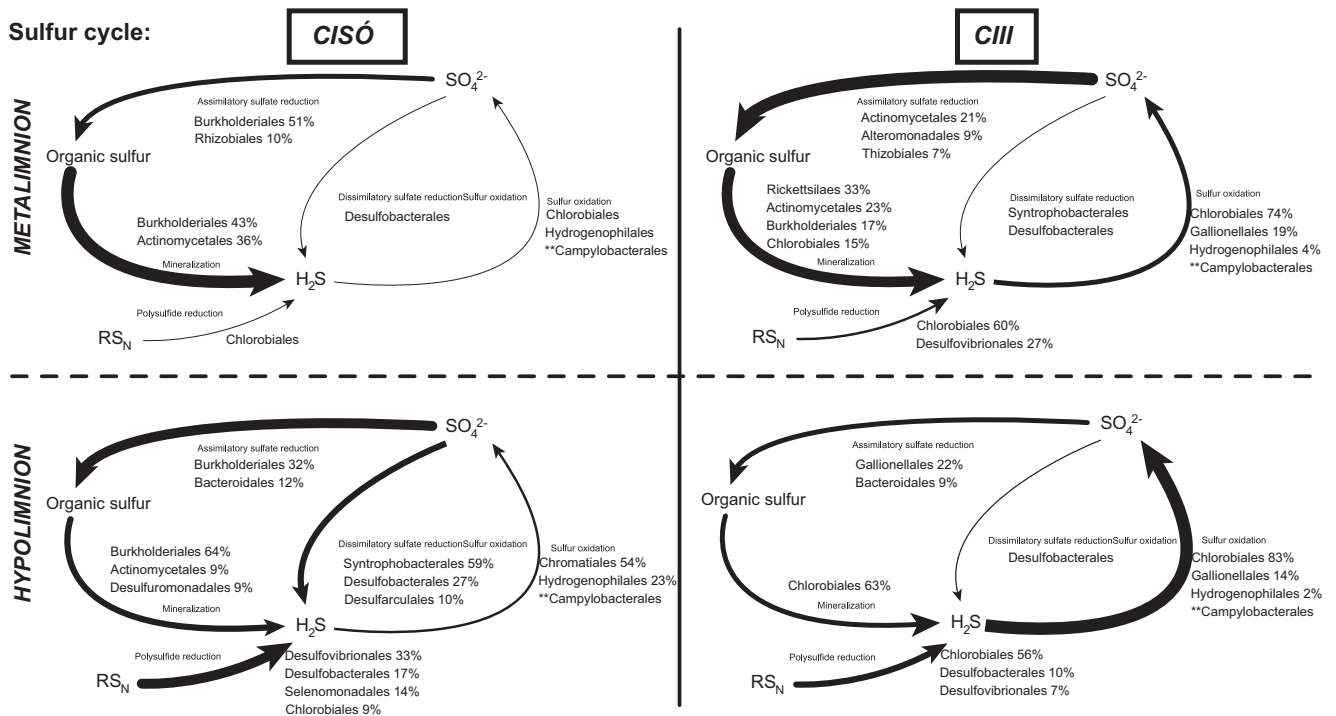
Sulfur cycle:

CISÓ

METALIMNION

$SO_4^{2-}$

Assimilatory sulfate reduction
Burkholderiales 51%
Rhizobiales 10%

Organic sulfur

Dissimilatory sulfate reductionSulfur oxidation
Desulfobacterales

Sulfur oxidation
Chlorobiales
Hydrogenophilales
**Campylobacterales

Burkholderiales 43%
Actinomycetales 36%

Mineralization

$H_2S$

Polysulfide reduction

$RS_N$

Chlorobiales

CIII

$SO_4^{2-}$

Assimilatory sulfate reduction
Actinomycetales 21%
Alteromonadales 9%
Thizobiales 7%

Organic sulfur

Rickettsilaes 33%
Actinomycetales 23%
Burkholderiales 17%
Chlorobiales 15%

Dissimilatory sulfate reduction
Syntrophobacterales
Desulfobacterales

Sulfur oxidation
Chlorobiales 74%
Gallionellales 19%
Hydrogenophilales 4%
**Campylobacterales

Mineralization

$H_2S$

Polysulfide reduction

$RS_N$

Chlorobiales 60%
Desulfovibrionales 27%

HYPOLIMNION

$SO_4^{2-}$

Assimilatory sulfate reduction
Burkholderiales 32%
Bacteroidales 12%

Organic sulfur

Dissimilatory sulfate reductionSulfur oxidation
Syntrophobacterales 59%
Desulfobacterales 27%
Desulfarculales 10%

Sulfur oxidation
Chromatiales 54%
Hydrogenophilales 23%
**Campylobacterales

Burkholderiales 64%
Actinomycetales 9%
Desulfuromonadales 9%

Mineralization

$H_2S$

Polysulfide reduction

$RS_N$

Desulfovibrionales 33%
Desulfobacterales 17%
Selenomonadales 14%
Chlorobiales 9%

$SO_4^{2-}$

Assimilatory sulfate reduction
Gallionellales 22%
Bacteroidales 9%

Organic sulfur

Dissimilatory sulfate reductionSulfur oxidation
Desulfobacterales

Sulfur oxidation
Chlorobiales 83%
Gallionellales 14%
Hydrogenophilales 2%
**Campylobacterales

Chlorobiales 63%

Mineralization

$H_2S$

Polysulfide reduction

$RS_N$

Chlorobiales 56%
Desulfobacterales 10%
Desulfovibrionales 7%